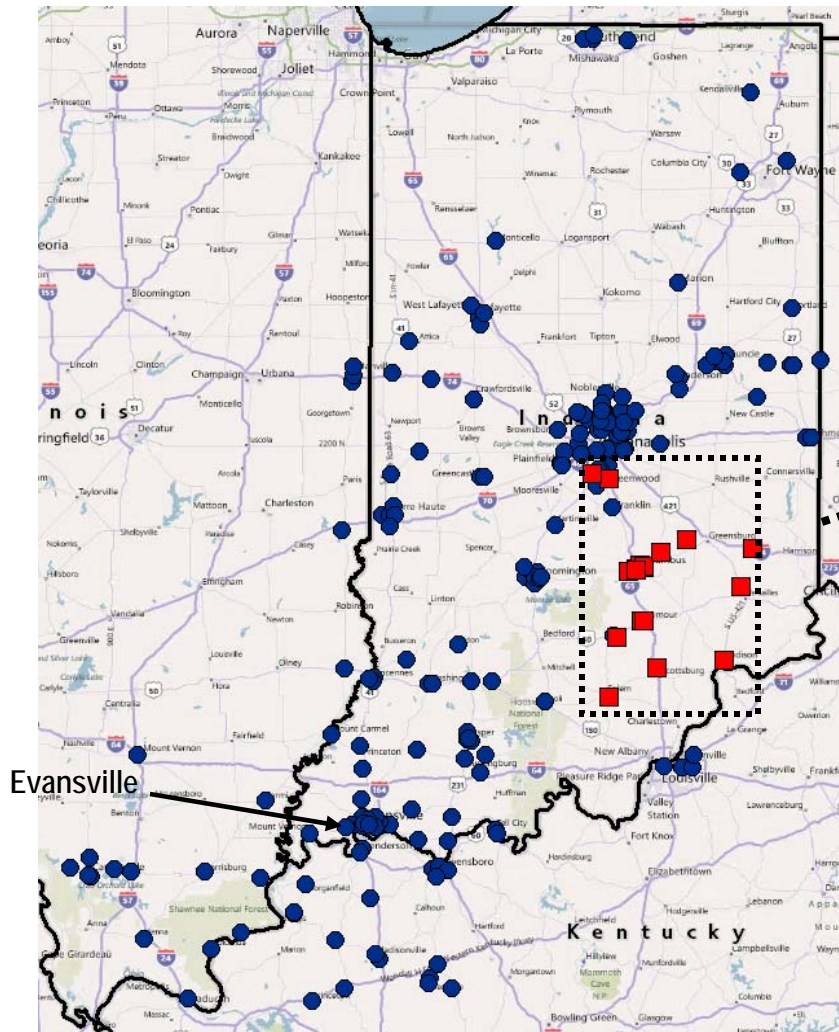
Aurora
Naperville
Joliet
Hammond
Gary
Michigan City
La Porte
South Bend
Mishawaka
Goshen
Sturgis
Lagrange
Angola
Kendallville
Auburn
Fort Wayne
Valparaiso
Crown Point
Plymouth
Warsaw
Columbia City
Rochester
Huntington
Bluffton
Amboy
Mendota
Princeton
Ottawa
Morris
Braidwood
Shorewood
Streator
Kankakee
Dwight
Pontiac
Chillicothe
Lowell
North Judson
Knox
Winamac
Rensselaer
Monticello
Logansport
Wabash
Marion
Peoria
El Paso
Fairbury
Gilman
Watseka
Milford
Fowler
Delphi
Kokomo
Hartford City
Portland
Bloomington
Paxton
Hoopeston
West Lafayette
Lafayette
Attica
Frankfort
Tipton
Elwood
Muncie
Anderson
Le Roy
Rantoul
Lincoln
Clinton
Champaign
Urbana
Danville
Crawfordsville
Noblesville
New Castle
Monticello
Georgetown
Newport
Browns Valley
Brownsburg
Indianapolis
Indiana
Illinois
Springfield
Decatur
Tuscola
2200 N.
Plainfield
Greenwood
Rushville
Connersville
Arcola
Paris
Greencastle
Mooresville
Franklin
Taylorville
Mattoon
Charleston
Terre Haute
Martinsville
Greensburg
Shelbyville
Casey
Prairie Creek
Spencer
Columbus
Harrison
Cincinnati
Nokomis
Hillsboro
Effingham
Robinson
Cass
Linton
Bloomington
Seymour
Vandalia
Greenville
Louisville
Olney
Bussaron
Vincennes
Washington
Bedford
Mitchell
Scottsburg
Madison
Carlyle
Flora
Salem
Hoosier National Forest
Centralia
Fairfield
Mount Carmel
Princeton
Jasper
Huntingburg
New Albany
Charlestown
Jeffersonville
Louisville
La Grange
Owenton
Nashville
Mount Vernon
Evansville
Tell City
Pleasure Ridge Park
Shelbyville
Frankfort
Benton
Mount Vernon
Henderson
Owensboro
Huffman
Valley Station
Fort Knox
Lawrenceburg
Harrisburg
Morganfield
Hardinsburg
Elizabethtown
Crab Orchard Lake
Shawnee National Forest
Calhoun
Hodgenville
Lebanon
Anna
Marion
Madisonville
Hartford
Beaver Dam
Leitchfield
Campbellsville
Kentucky
Cape Girardeau
Metropolis
Paducah
Massac
Morgantown
Mammoth Cave N.P.
Munfordville
Hillview
Columbia
Bowling Green
Glasgow